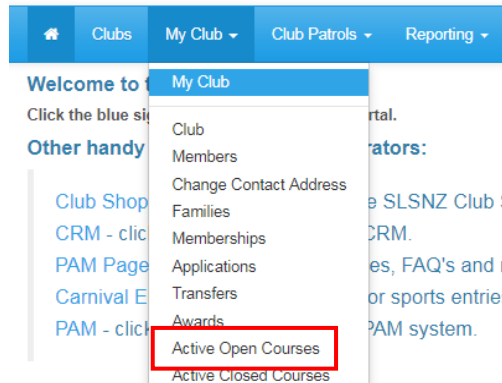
Clubs My Club ▾ Club Patrols ▾ Reporting ▾

Welcome to t

Click the blue si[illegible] rtal.

Other handy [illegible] rators:

Club Shop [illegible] e SLSNZ Club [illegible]

CRM - clic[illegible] CRM.

PAM Page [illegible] es, FAQ's and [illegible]

Carnival E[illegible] or sports entrie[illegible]

PAM - click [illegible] PAM system.

My Club

Club

Members

Change Contact Address

Families

Memberships

Applications

Transfers

Awards

Active Open Courses

Active Closed Courses